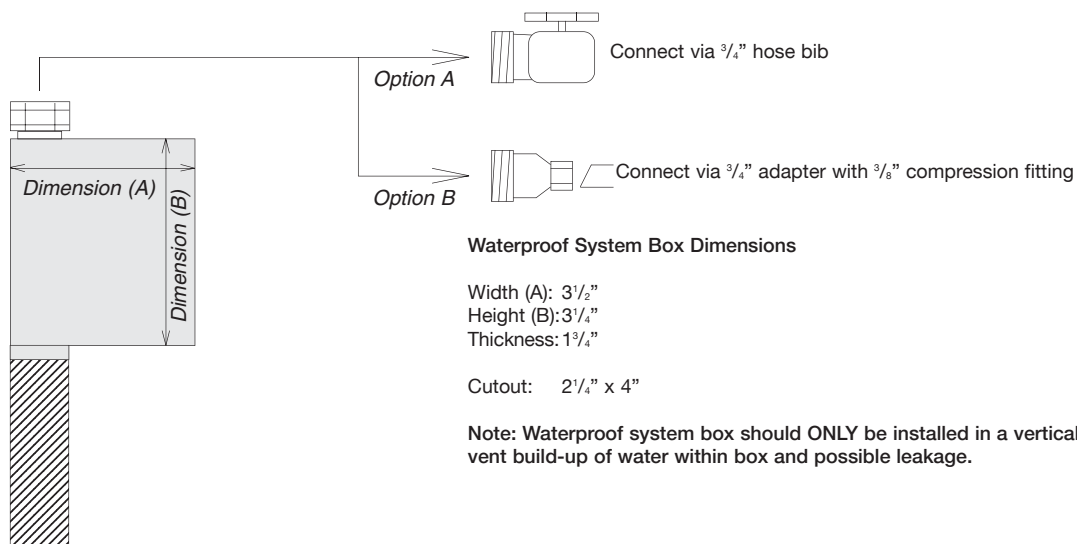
Option A

Connect via $^{3}/_{4}$" hose bib

Dimension (A)

Dimension (B)

Option B

Connect via $^{3}/_{4}$" adapter with $^{3}/_{8}$" compression fitting

**Waterproof System Box Dimensions**

Width (A): $3^{1}/_{2}$"
Height (B): $3^{1}/_{4}$"
Thickness: $1^{3}/_{4}$"

Cutout: $2^{1}/_{4}$" x 4"

**Note: Waterproof system box should ONLY be installed in a vertical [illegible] vent build-up of water within box and possible leakage.**